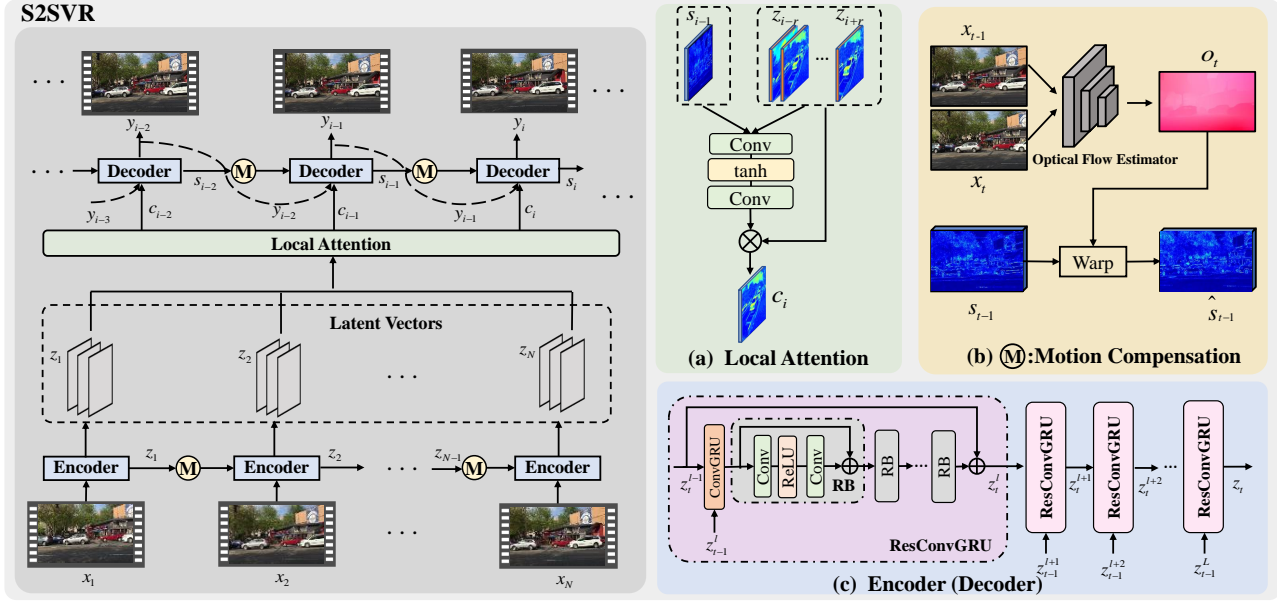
S2SVR

. . .

. . .

$y_{i-2}$

$y_{i-1}$

$y_i$

. . .

Decoder

M

Decoder

M

Decoder

. . .

$s_{i-2}$

$s_{i-1}$

$s_i$

$y_{i-3}$

$c_{i-2}$

$y_{i-2}$

$c_{i-1}$

$y_{i-1}$

$c_i$

Local Attention

Latent Vectors

$z_1$

$z_2$

. . .

$z_N$

Encoder

$z_1$

M

Encoder

$z_2$

. . .

$z_{N-1}$

M

Encoder

. . .

$x_1$

$x_2$

$x_N$

$s_{i-1}$

$z_{i-r}$

...

$z_{i+r}$

Conv

tanh

Conv

$c_i$

(a) Local Attention

$x_{t-1}$

$o_t$

Optical Flow Estimator

$x_t$

Warp

$s_{t-1}$

$\hat{s}_{t-1}$

(b) M:Motion Compensation

$z_t^{l-1}$

ConvGRU

$z_{t-1}^{l}$

Conv

ReLU

Conv

RB

RB

...

RB

$z_t^{l}$

ResConvGRU

ResConvGRU

$z_t^{l+1}$

ResConvGRU

$z_t^{l+2}$

...

ResConvGRU

$z_t$

$z_{t-1}^{l+1}$

$z_{t-1}^{l+2}$

$z_{t-1}^{L}$

ResConvGRU

(c) Encoder (Decoder)